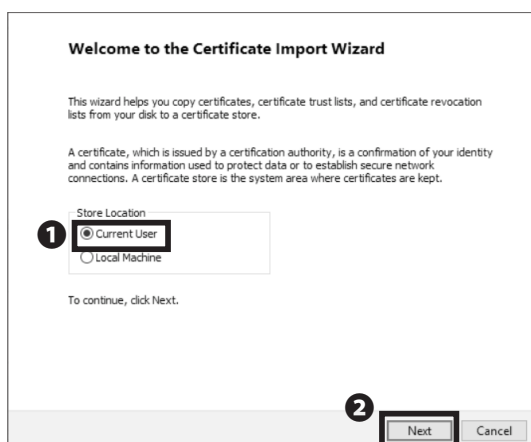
Welcome to the Certificate Import Wizard

This wizard helps you copy certificates, certificate trust lists, and certificate revocation lists from your disk to a certificate store.

A certificate, which is issued by a certification authority, is a confirmation of your identity and contains information used to protect data or to establish secure network connections. A certificate store is the system area where certificates are kept.

Store Location

1

Current User

Local Machine

To continue, click Next.

2

Next

Cancel